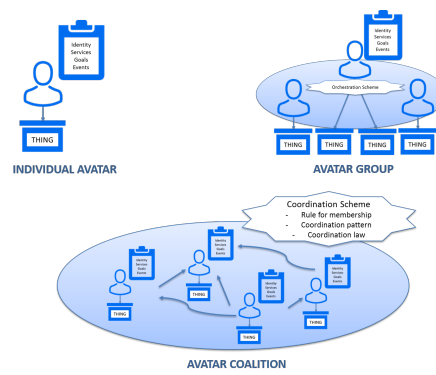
Identity
Services
Goals
Events

THING

INDIVIDUAL AVATAR

Identity
Services
Goals
Events

Orchestration Scheme

THING

THING

THING

THING

AVATAR GROUP

Coordination Scheme
- Rule for membership
- Coordination pattern
- Coordination law

Identity
Services
Goals
Events

Identity
Services
Goals
Events

THING

Identity
Services
Goals
Events

THING

Identity
Services
Goals
Events

THING

Identity
Services
Goals
Events

THING

THING

AVATAR COALITION